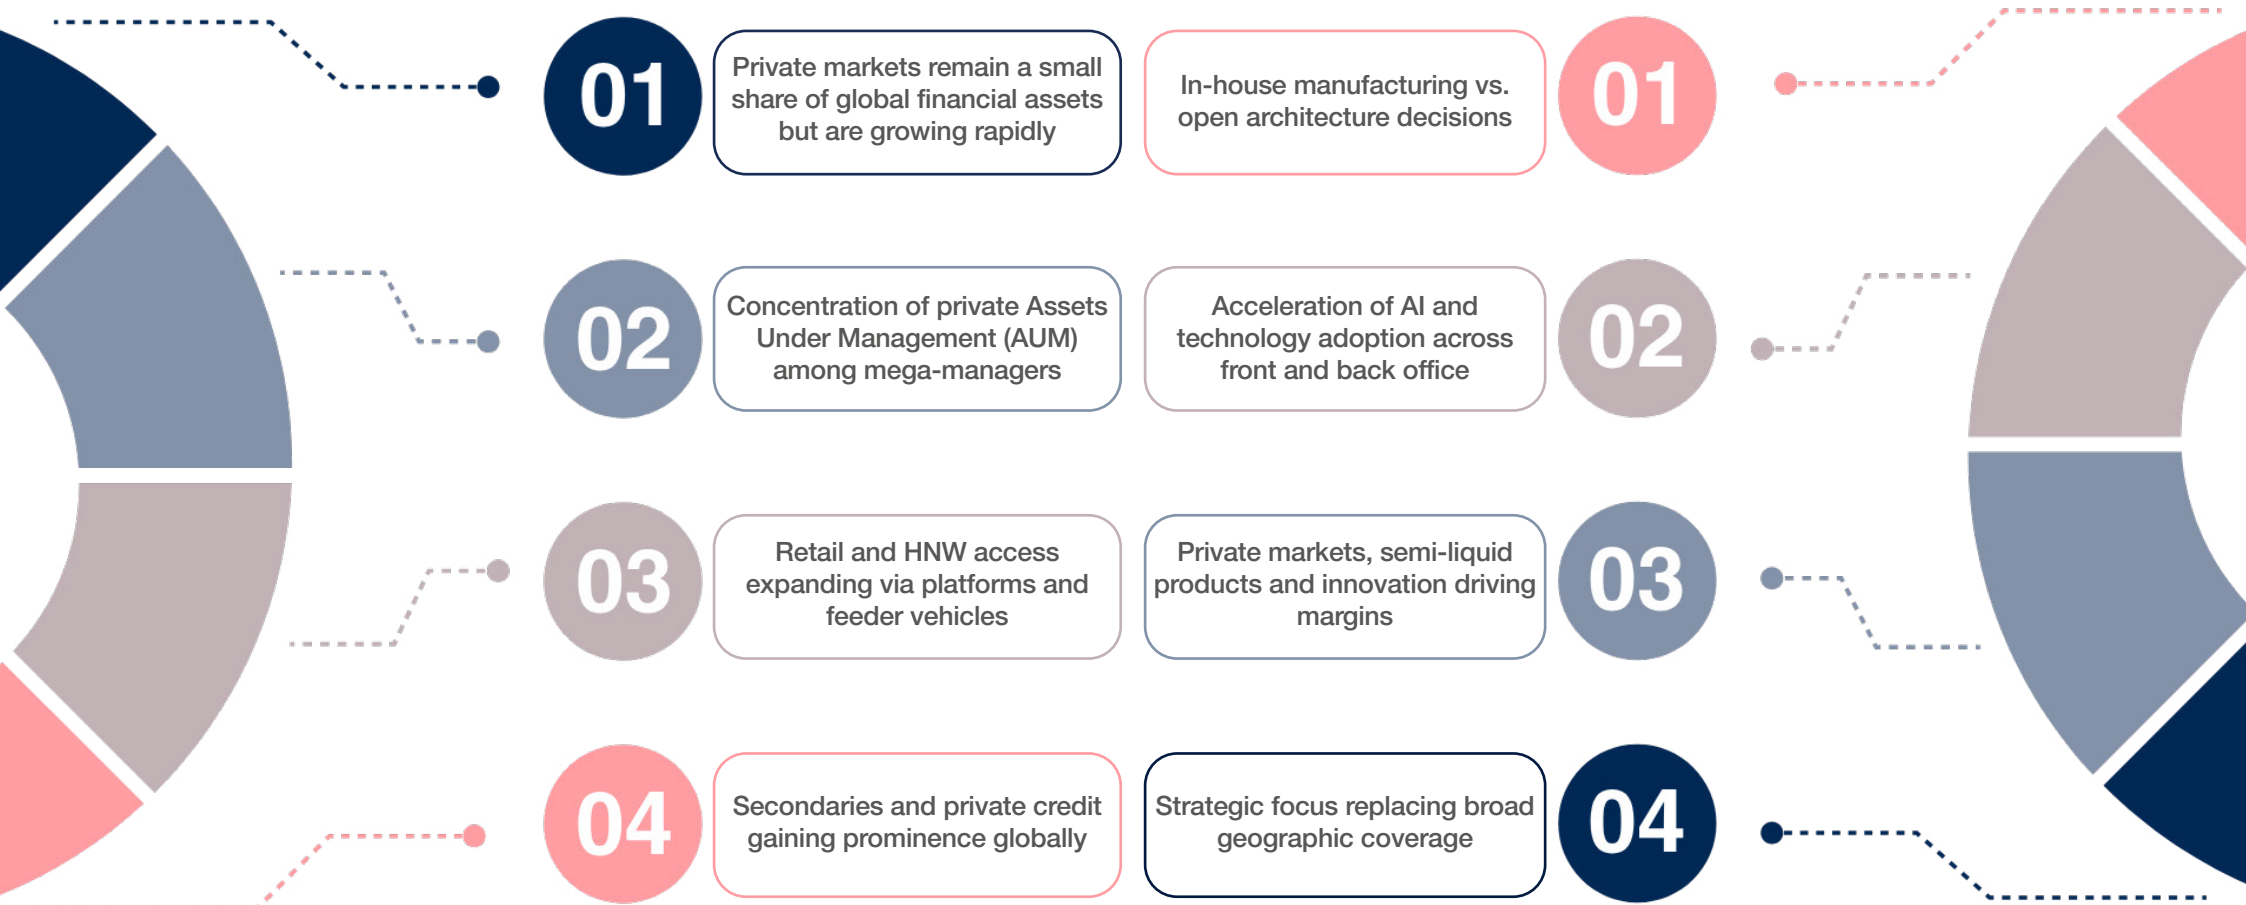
01

Private markets remain a small share of global financial assets but are growing rapidly

In-house manufacturing vs. open architecture decisions

01

02

Concentration of private Assets Under Management (AUM) among mega-managers

Acceleration of AI and technology adoption across front and back office

02

03

Retail and HNW access expanding via platforms and feeder vehicles

Private markets, semi-liquid products and innovation driving margins

03

04

Secondaries and private credit gaining prominence globally

Strategic focus replacing broad geographic coverage

04